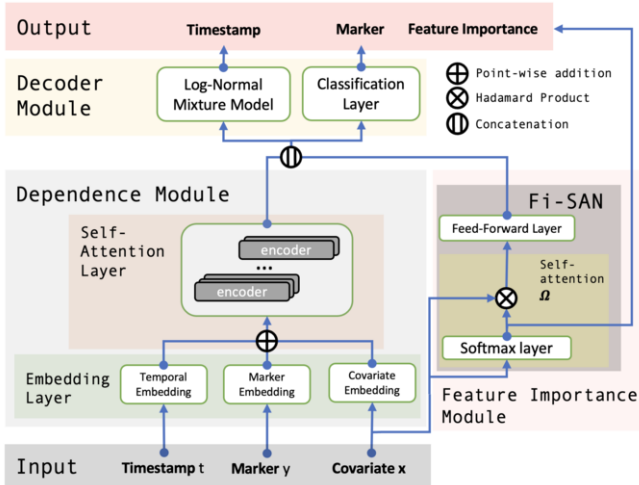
Output
Timestamp
Marker
Feature Importance

Decoder Module
Log-Normal Mixture Model
Classification Layer

$\oplus$ Point-wise addition
$\otimes$ Hadamard Product
Concatenation

Dependence Module
Self-Attention Layer
encoder
...
encoder

Fi-SAN
Feed-Forward Layer
Self-attention
$\Omega$
Softmax layer

Embedding Layer
Temporal Embedding
Marker Embedding
Covariate Embedding

Feature Importance Module

Input
Timestamp t
Marker y
Covariate x